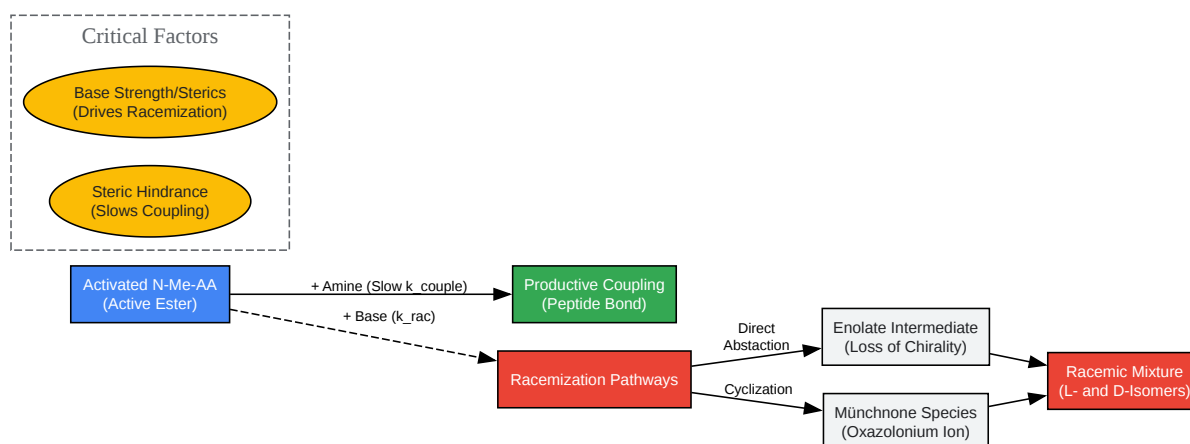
Critical Factors

Base Strength/Sterics
(Drives Racemization)

Steric Hindrance
(Slows Coupling)

Activated N-Me-AA
(Active Ester)

+ Amine (Slow k_couple)

Productive Coupling
(Peptide Bond)

+ Base (k_rac)

Racemization Pathways

Direct
Abstaction

Enolate Intermediate
(Loss of Chirality)

Cyclization

Münchnone Species
(Oxazolonium Ion)

Racemic Mixture
(L- and D-Isomers)